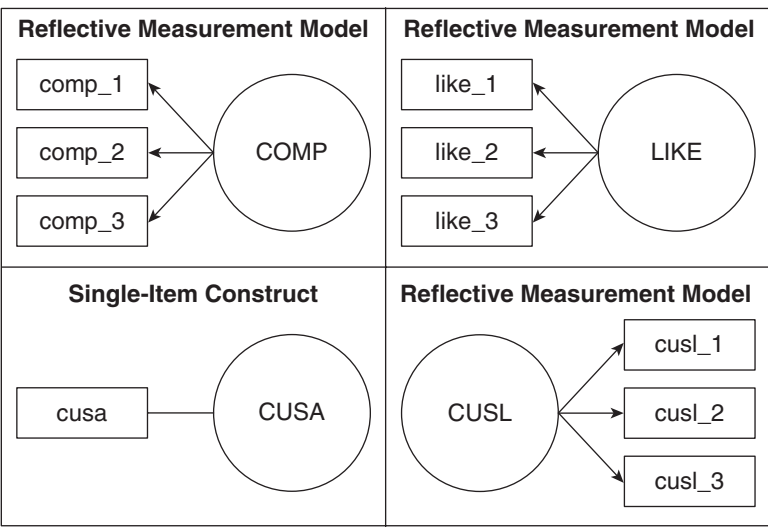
Reflective Measurement Model

comp_1
comp_2
comp_3
COMP

Reflective Measurement Model

like_1
like_2
like_3
LIKE

Single-Item Construct

cusa
CUSA

Reflective Measurement Model

CUSL
cusl_1
cusl_2
cusl_3